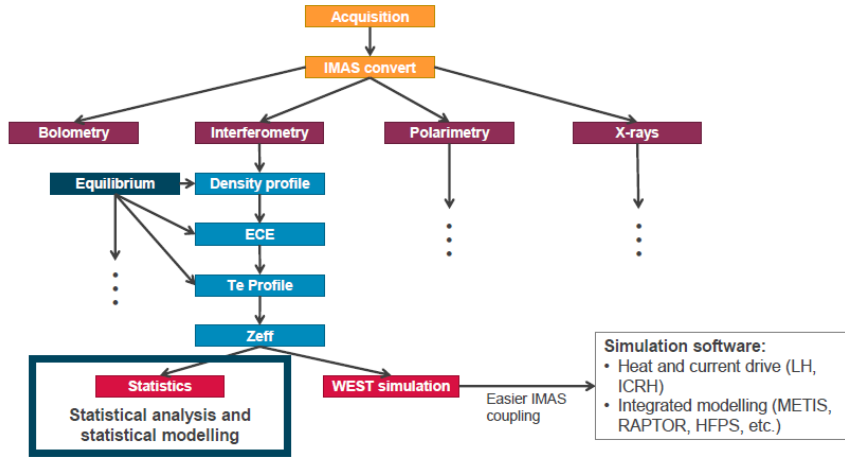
Acquisition

IMAS convert

Bolometry

Interferometry

Polarimetry

X-rays

Equilibrium

Density profile

ECE

Te Profile

Zeff

Statistics

Statistical analysis and statistical modelling

WEST simulation

Easier IMAS coupling

Simulation software:
• Heat and current drive (LH, ICRH)
• Integrated modelling (METIS, RAPTOR, HFPS, etc.)